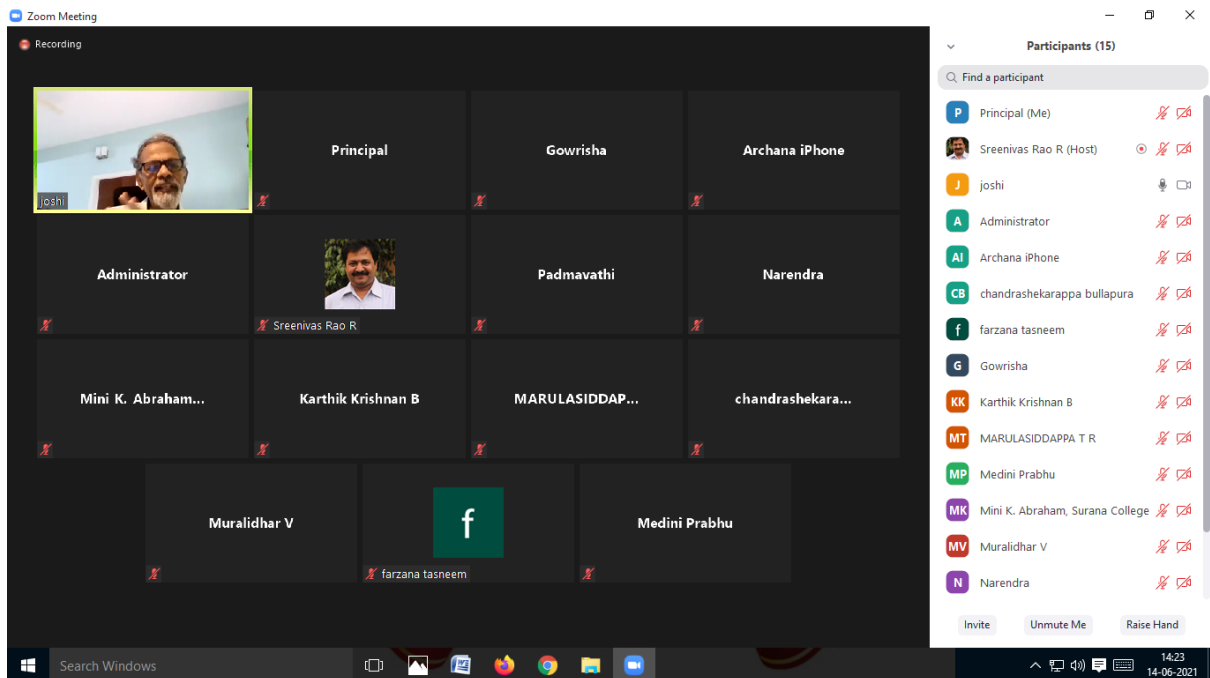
Zoom Meeting

Recording

joshi

Principal

Gowrisha

Archana iPhone

Administrator

Sreenivas Rao R

Padmavathi

Narendra

Mini K. Abraham...

Karthik Krishnan B

MARULASIDDAP...

chandrashekara...

Muralidhar V

f

farzana tasneem

Medini Prabhu

Participants (15)

Find a participant

P Principal (Me)

Sreenivas Rao R (Host)

J joshi

A Administrator

AI Archana iPhone

CB chandrashekarappa bullapura

f farzana tasneem

G Gowrisha

KK Karthik Krishnan B

MT MARULASIDDAPPA T R

MP Medini Prabhu

MK Mini K. Abraham, Surana College

MV Muralidhar V

N Narendra

Invite

Unmute Me

Raise Hand

Search Windows

14:23
14-06-2021